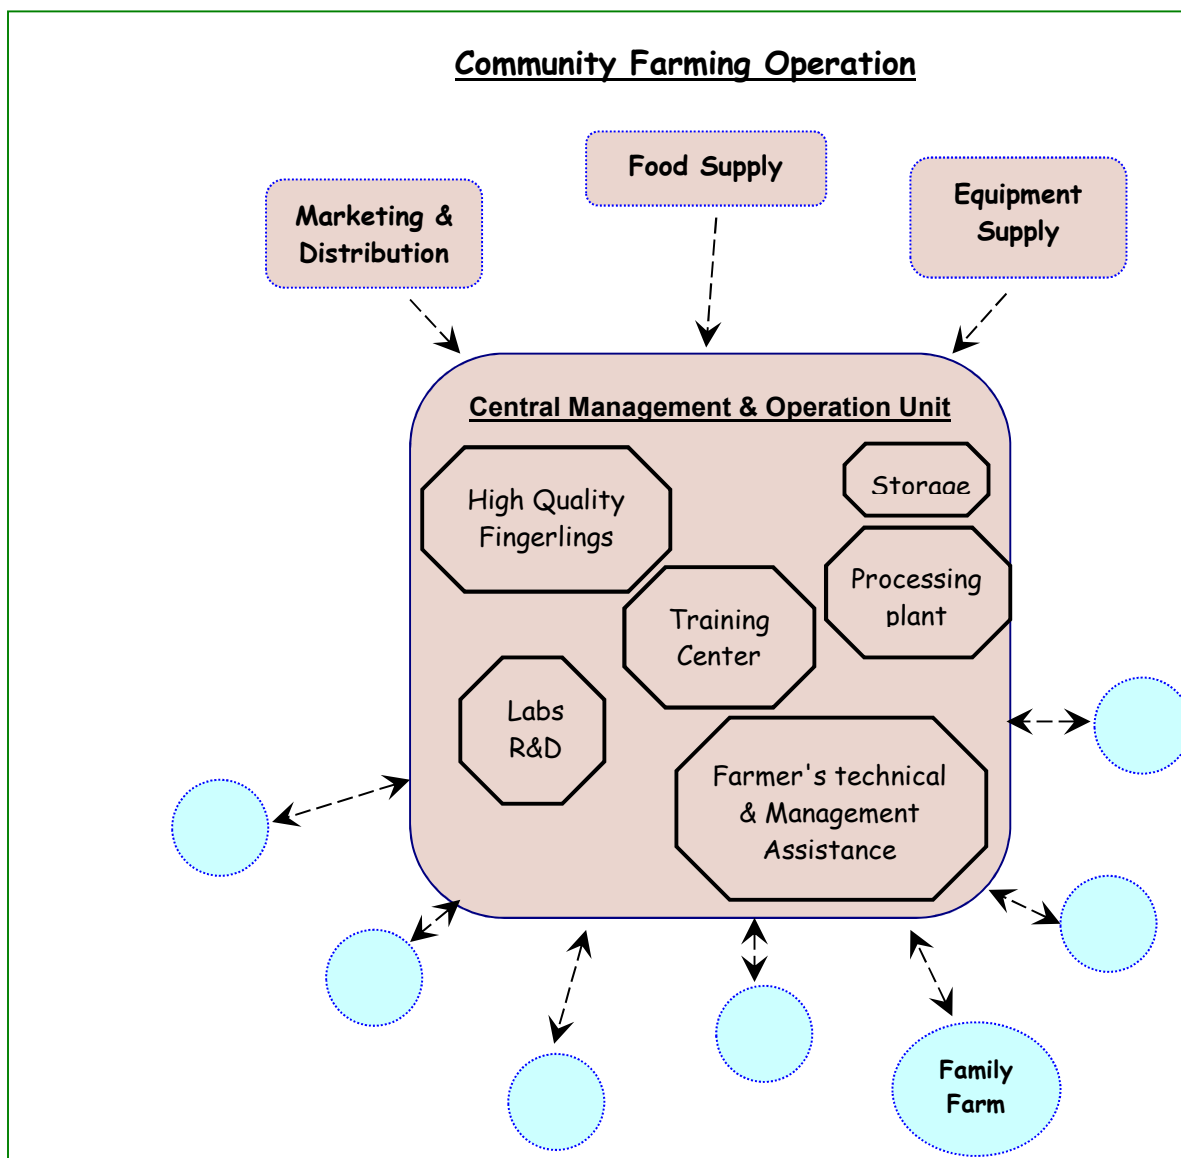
Community Farming Operation

Marketing & Distribution

Food Supply

Equipment Supply

Central Management & Operation Unit

High Quality Fingerlings

Storage

Processing plant

Training Center

Labs R&D

Farmer's technical & Management Assistance

Family Farm